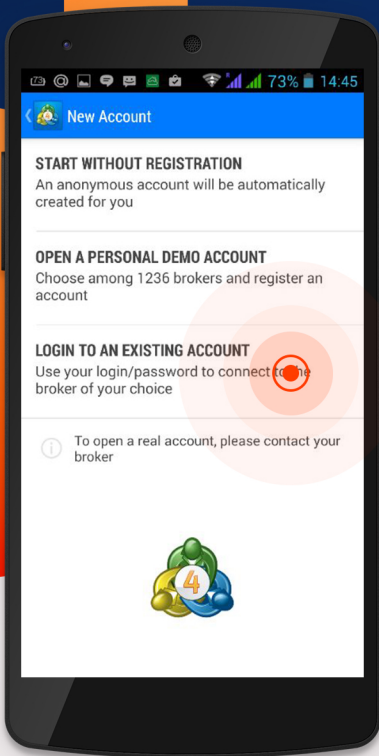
73% 14:45

New Account

START WITHOUT REGISTRATION
An anonymous account will be automatically created for you

OPEN A PERSONAL DEMO ACCOUNT
Choose among 1236 brokers and register an account

LOGIN TO AN EXISTING ACCOUNT
Use your login/password to connect to the broker of your choice

To open a real account, please contact your broker

4